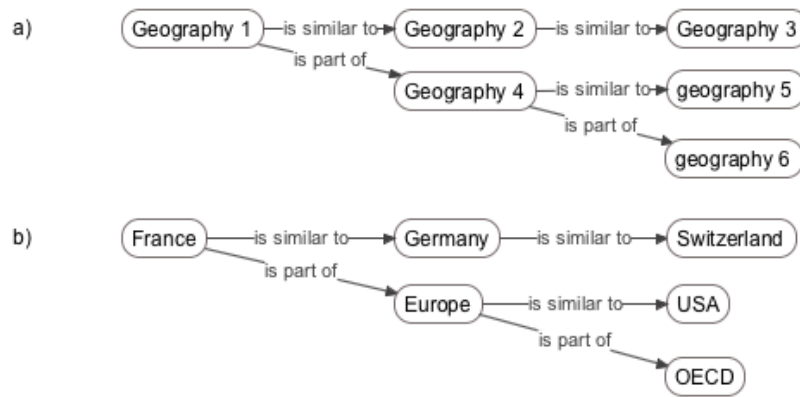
a)

Geography 1 —is similar to→ Geography 2 —is similar to→ Geography 3

is part of → Geography 4 —is similar to→ geography 5

is part of → geography 6

b)

France —is similar to→ Germany —is similar to→ Switzerland

is part of → Europe —is similar to→ USA

is part of → OECD